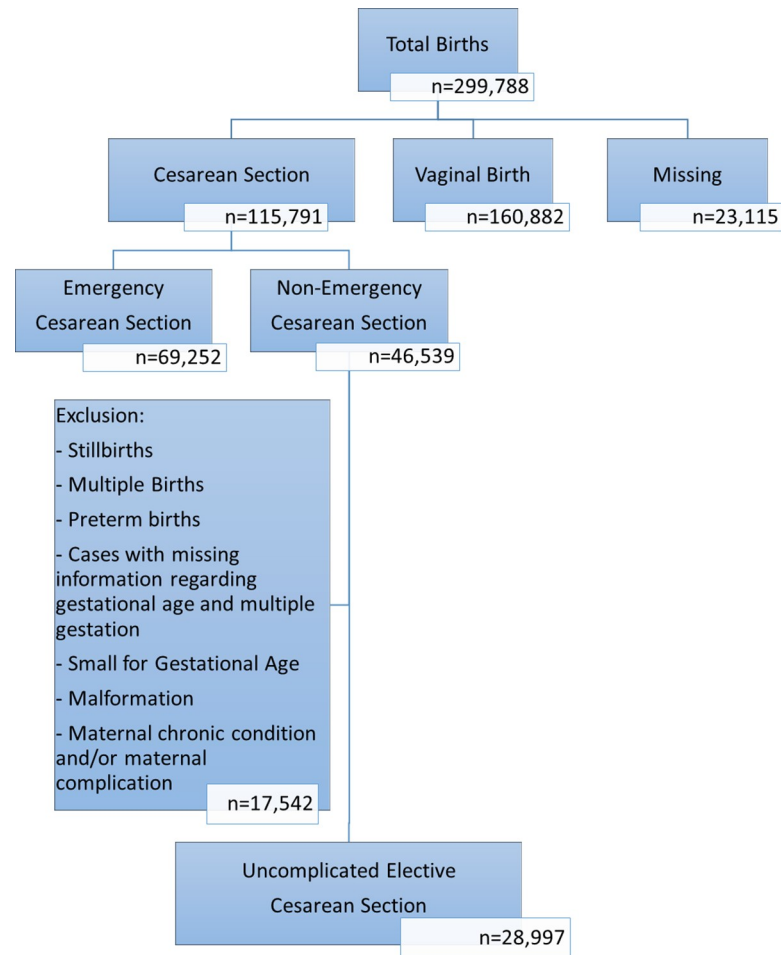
Total Births
n=299,788

Cesarean Section
n=115,791

Vaginal Birth
n=160,882

Missing
n=23,115

Emergency Cesarean Section
n=69,252

Non-Emergency Cesarean Section
n=46,539

Exclusion:
- Stillbirths
- Multiple Births
- Preterm births
- Cases with missing information regarding gestational age and multiple gestation
- Small for Gestational Age
- Malformation
- Maternal chronic condition and/or maternal complication
n=17,542

Uncomplicated Elective Cesarean Section
n=28,997